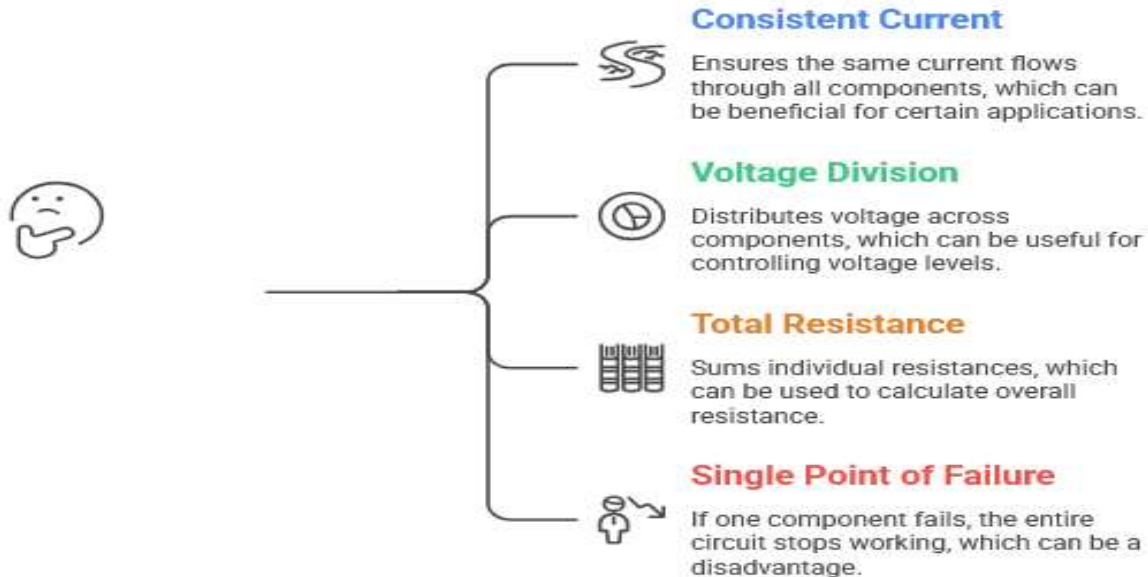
Consistent Current

Ensures the same current flows through all components, which can be beneficial for certain applications.

Voltage Division

Distributes voltage across components, which can be useful for controlling voltage levels.

Total Resistance

Sums individual resistances, which can be used to calculate overall resistance.

Single Point of Failure

If one component fails, the entire circuit stops working, which can be a disadvantage.